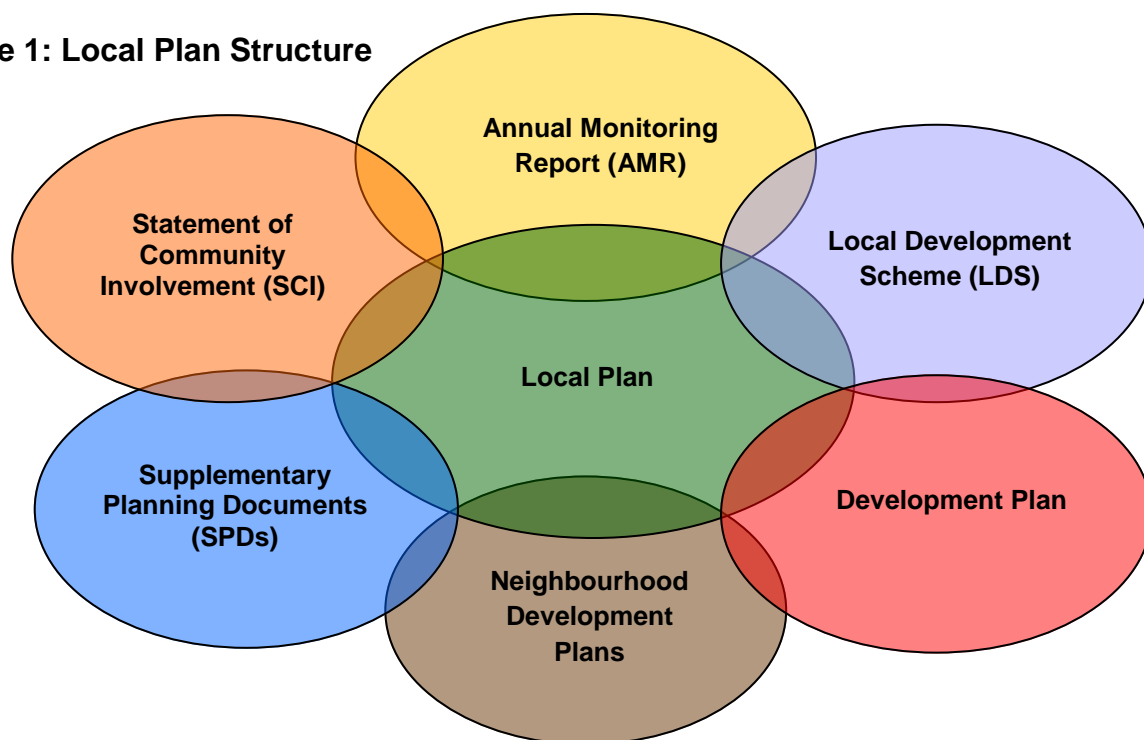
e 1: Local Plan Structure

Annual Monitoring Report (AMR)

Statement of Community Involvement (SCI)

Local Development Scheme (LDS)

Local Plan

Supplementary Planning Documents (SPDs)

Development Plan

Neighbourhood Development Plans